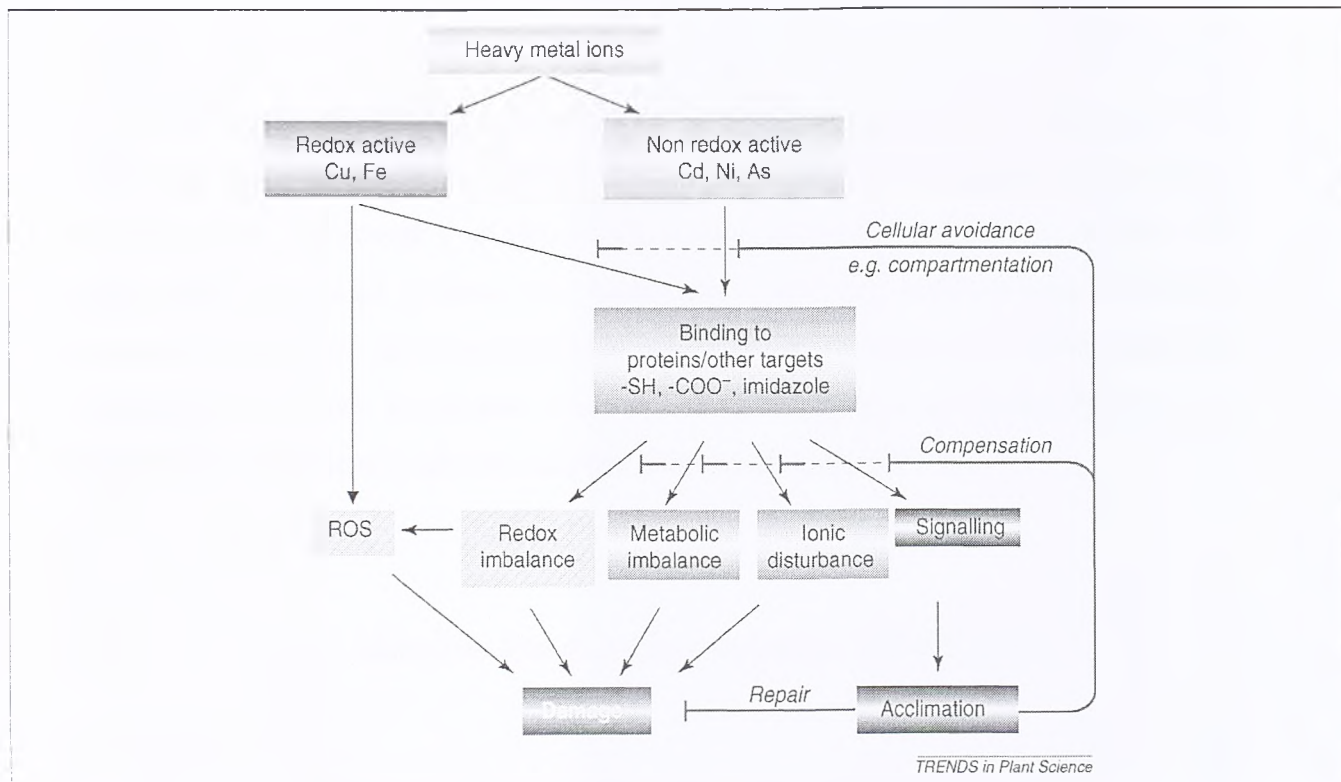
Heavy metal ions

Redox active
Cu, Fe

Non redox active
Cd, Ni, As

Cellular avoidance
e.g. compartmentation

Binding to
proteins/other targets
-SH, -COO$^-$, imidazole

Compensation

ROS

Redox
imbalance

Metabolic
imbalance

Ionic
disturbance

Signalling

Damage

Repair

Acclimation

TRENDS in Plant Science